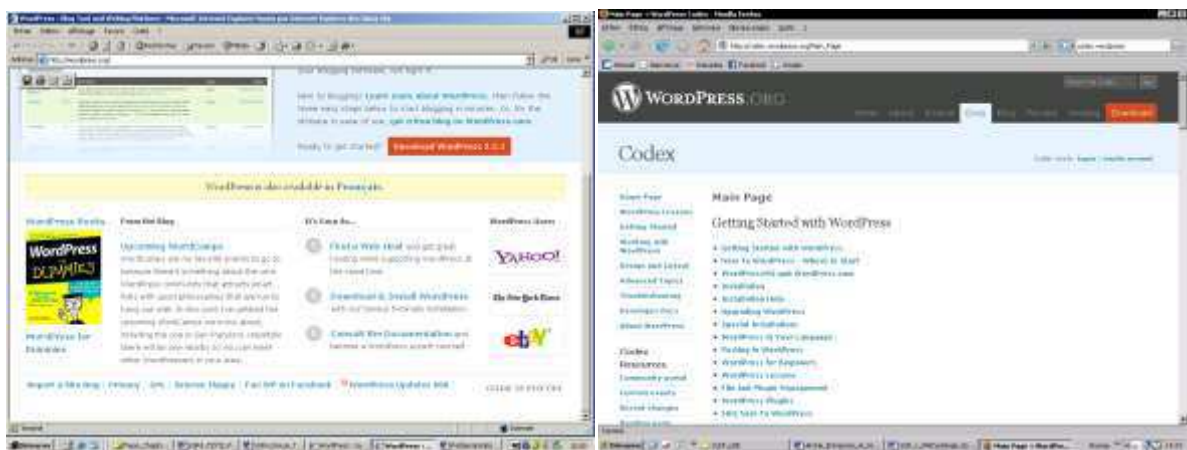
WordPress.com Blog Tool and Weblog Platform - Microsoft Internet Explorer

Ready to get started? Download WordPress 3.0.1

WordPress also available in Français.

WordPress Books

WordPress For Dummies

WordPress for Dummies

From the Blog

Upcoming WordCamps

It's Easy As...

Find a Web Host

Download & Install WordPress

Consult the Documentation

WordPress Users

YAHOO!

The New York Times

ebY

Main Page - WordPress Codex - Mozilla Firefox

WORDPRESS.ORG

Download

Codex

Main Page

Getting Started with WordPress

Codex Resources